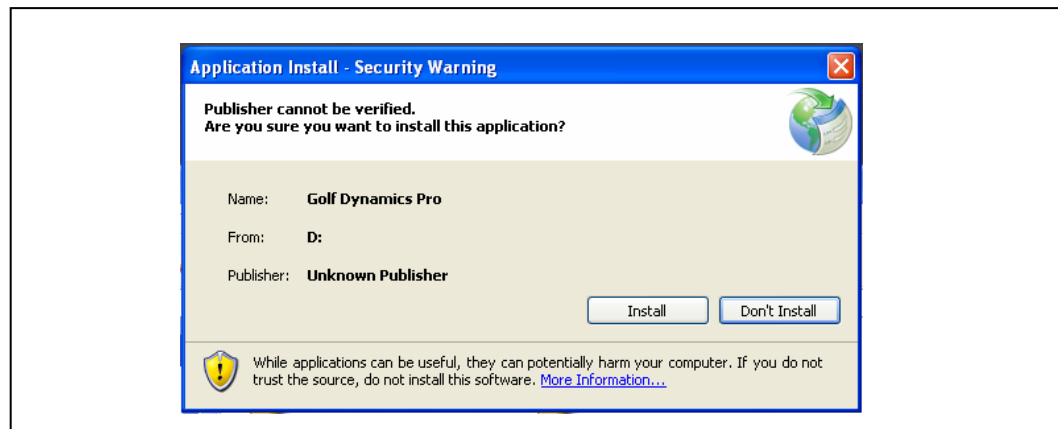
Application Install - Security Warning

Publisher cannot be verified.
Are you sure you want to install this application?

Name: Golf Dynamics Pro

From: D:

Publisher: Unknown Publisher

Install

Don't Install

While applications can be useful, they can potentially harm your computer. If you do not trust the source, do not install this software. More Information...